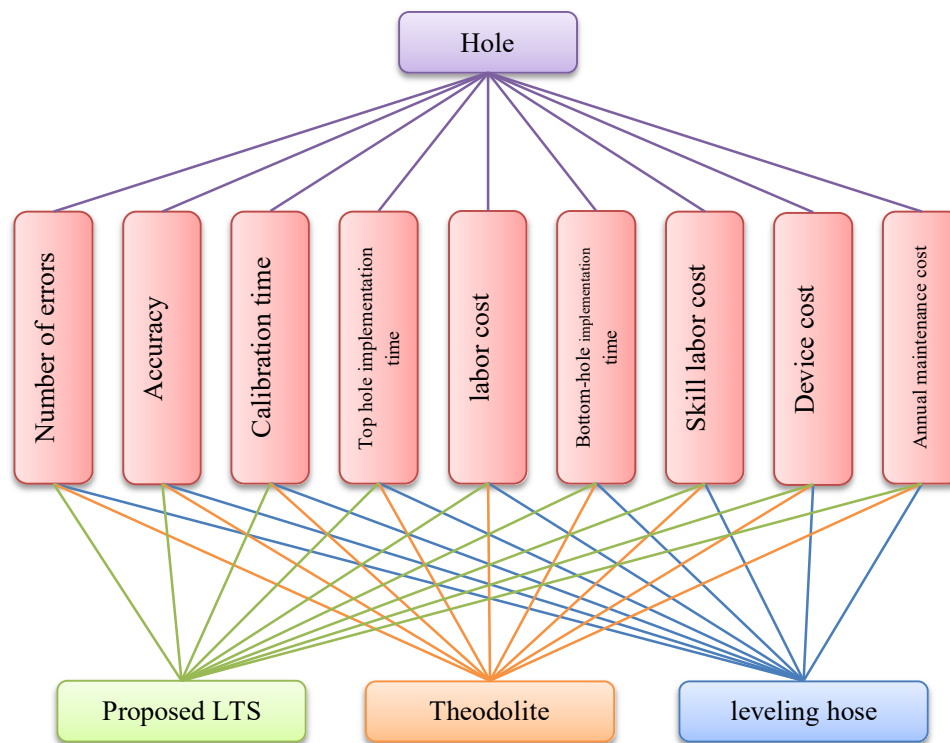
Hole

Number of errors

Accuracy

Calibration time

Top hole implementation time

labor cost

Bottom-hole implementation time

Skill labor cost

Device cost

Annual maintenance cost

Proposed LTS

Theodolite

leveling hose